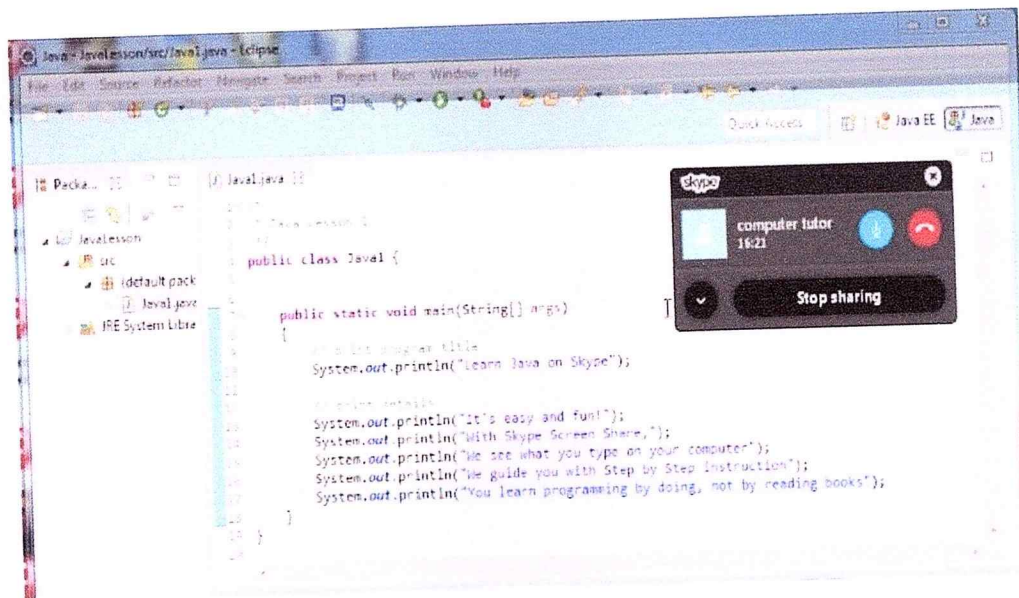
Java - JavaLesson/src/Java1.java - Eclipse

File Edit Source Refactor Navigate Search Project Run Window Help

Quick Access

Java EE

Java

Packa...

JavaLesson

src

(default pack

Java1.java

JRE System Libra

Java1.java

* Java Lesson 1

public class Java1 {

public static void main(String[] args)

{

// a 1st program title

System.out.println("Learn Java on Skype");

// print details

System.out.println("It's easy and fun!");

System.out.println("With Skype Screen Share,");

System.out.println("We see what you type on your computer");

System.out.println("We guide you with Step by Step instruction");

System.out.println("You learn programming by doing, not by reading books");

}

}

skype

computer tutor

16:21

Stop sharing